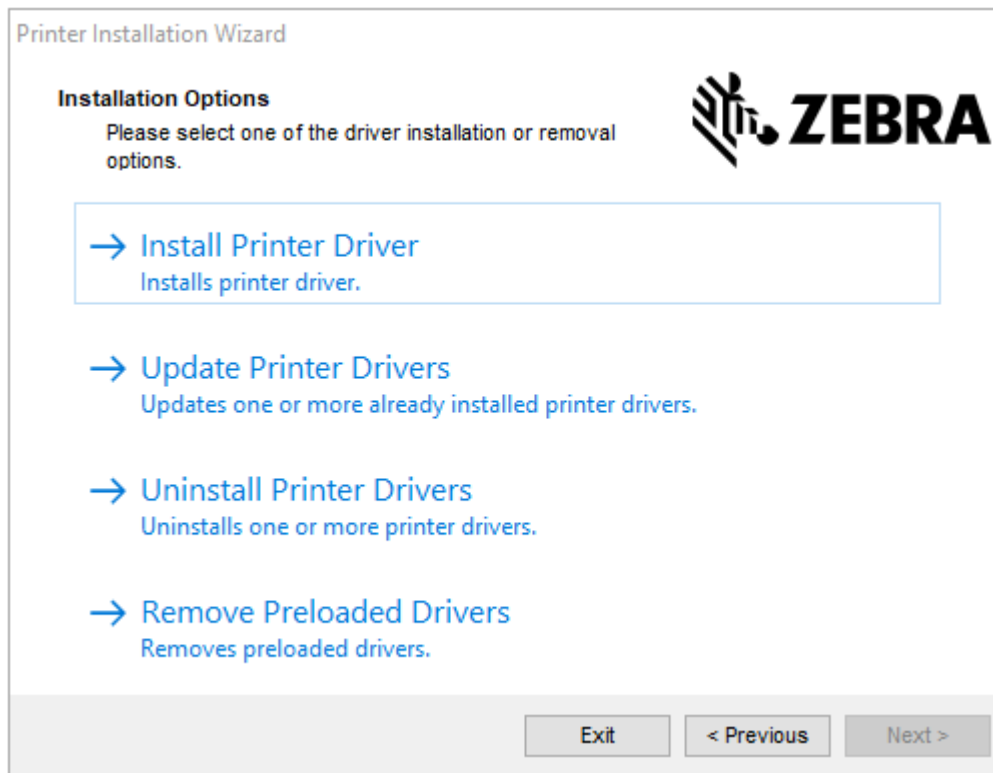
Printer Installation Wizard

Installation Options

Please select one of the driver installation or removal options.

ZEBRA

→ Install Printer Driver
Installs printer driver.

→ Update Printer Drivers
Updates one or more already installed printer drivers.

→ Uninstall Printer Drivers
Uninstalls one or more printer drivers.

→ Remove Preloaded Drivers
Removes preloaded drivers.

Exit
< Previous
Next >